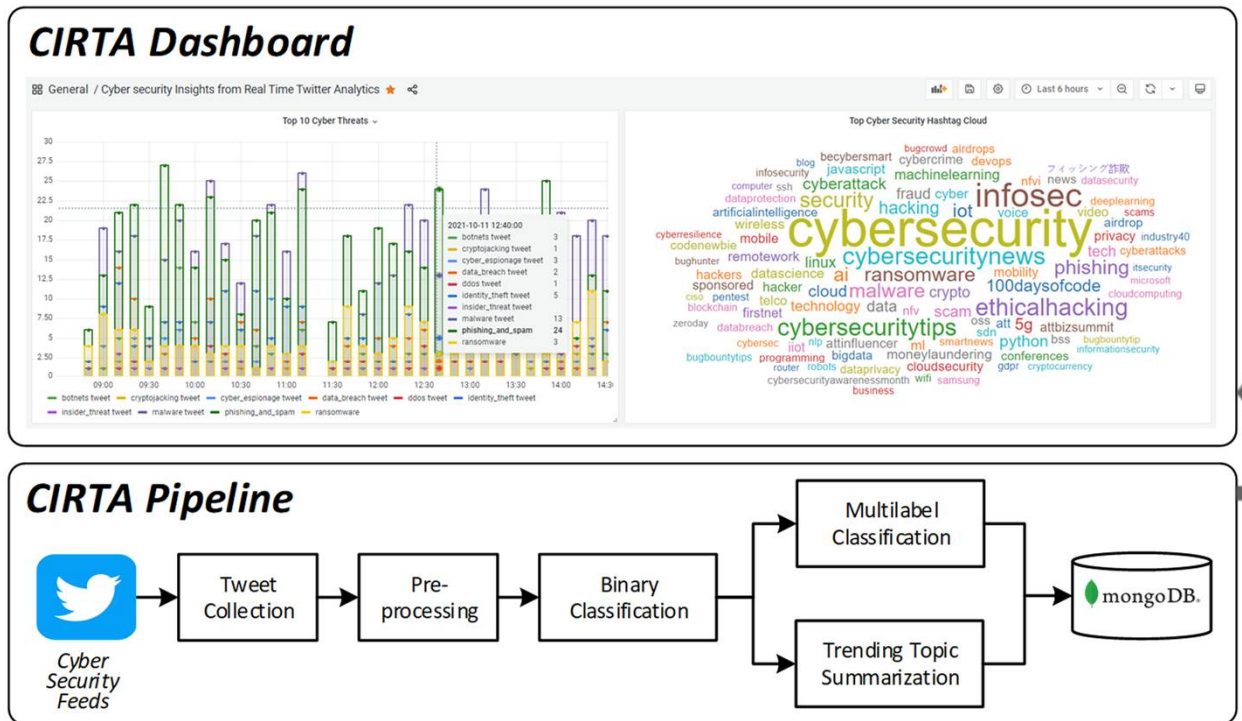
CIRTA Dashboard

General / Cyber security Insights from Real Time Twitter Analytics

Last 6 hours

Top 10 Cyber Threats

30
27.5
25
22.5
20
17.5
15
12.5
10
7.50
5
2.50
0

09:00 09:30 10:00 10:30 11:00 11:30 12:00 12:30 13:00 13:30 14:00 14:3

2021-10-11 12:40:00
botnets tweet 3
cryptojacking tweet 1
cyber_espionage tweet 3
data_breach tweet 2
ddos tweet 1
identity_theft tweet 5
insider_threat tweet
malware tweet 13
phishing_and_spam 24
ransomware 3

botnets tweet cryptojacking tweet cyber_espionage tweet data_breach tweet ddos tweet identity_theft tweet insider_threat tweet malware tweet phishing_and_spam ransomware

Top Cyber Security Hashtag Cloud

bugcrowd airdrops becybersmart cybercrime devops blog infosecurity javascript machinelearning フィッシング詐欺 nfvi news datasecurity computer ssh cyberattack fraud cyber infosec dataprotection security hacking iot deeplearning artificialintelligence voice video scams wireless cybersecurity airdrop cyberresilience mobile privacy industry40 codenewbie cybersecuritynews tech cyberattacks bughunter remotework linux phishing itsecurity hackers datascience ai ransomware mobility microsoft sponsored hacker cloud malware crypto oss att 100daysofcode ciso pentest telco technology data ethicalhacking cloudcomputing blockchain firstnet nfv scam sdn zeroday databreach cybersecuritytips 5g attbizsummit cybersec iiot nlp attinfluencer ml python bss bugbountytip bugbountytips programming bigdata moneylaundering smartnews conferences informationsecurity router robots dataprivacy cloudsecurity gdpr cryptocurrency cybersecurityawarenessmonth wifi samsung business

CIRTA Pipeline

Cyber Security Feeds

Tweet Collection

Pre-processing

Binary Classification

Multilabel Classification

Trending Topic Summarization

mongoDB.